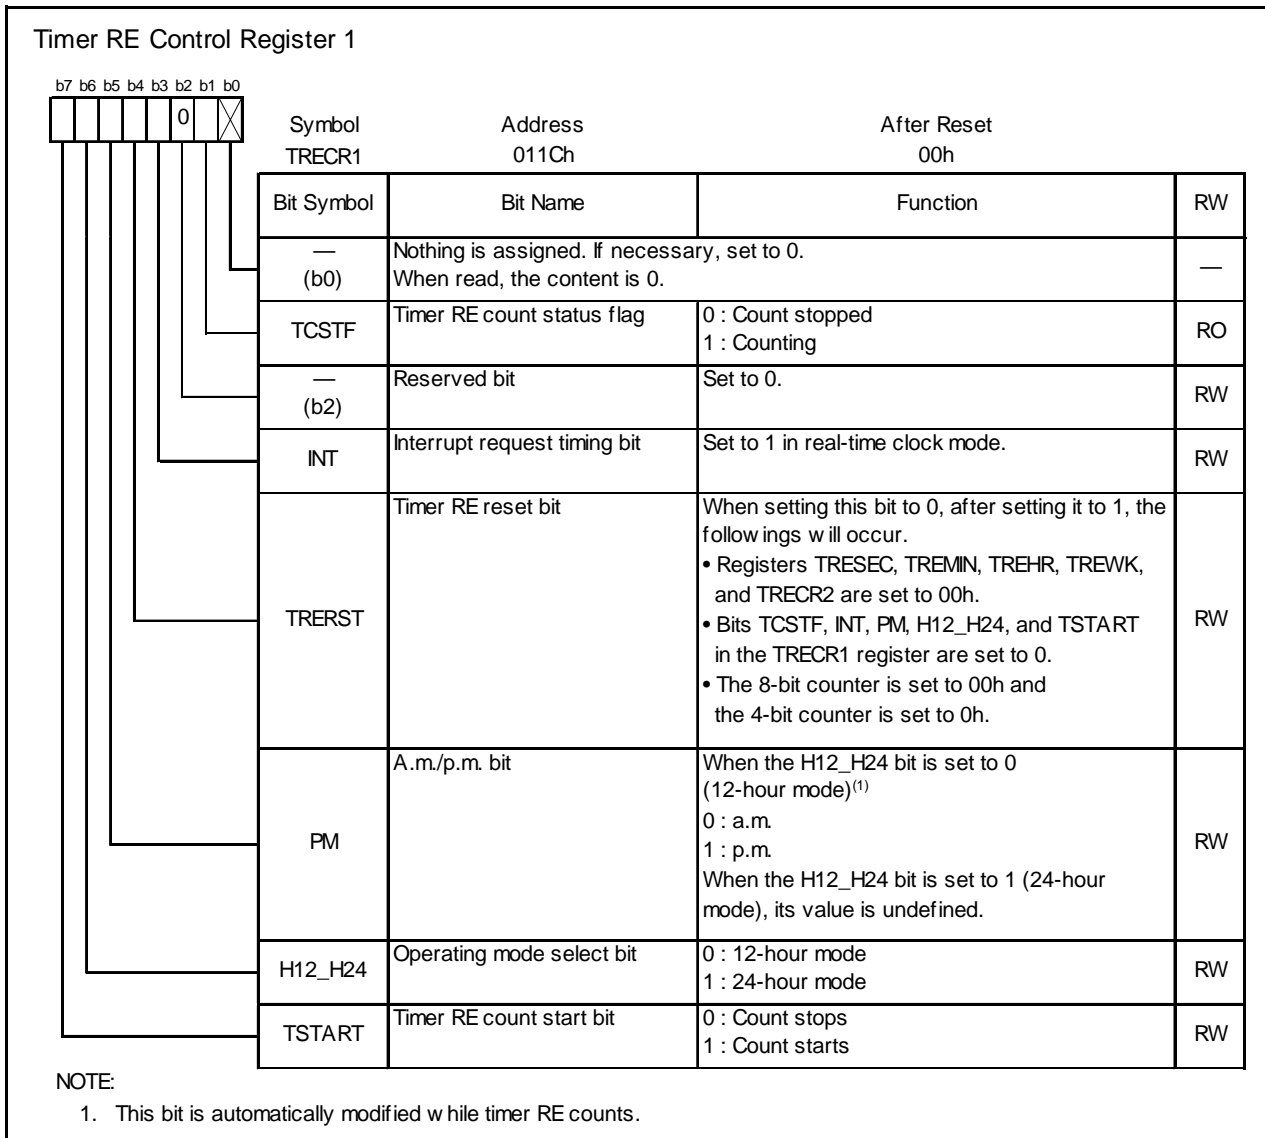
Timer RE Control Register 1

b7 b6 b5 b4 b3 b2 b1 b0

0

| Symbol | Address | After Reset |
|---|---|---|
| TRECR1 | 011Ch | 00h |

| Bit Symbol | Bit Name | Function | RW |
|---|---|---|---|
| — (b0) | Nothing is assigned. If necessary, set to 0. When read, the content is 0. | | — |
| TCSTF | Timer RE count status flag | 0 : Count stopped<br>1 : Counting | RO |
| — (b2) | Reserved bit | Set to 0. | RW |
| INT | Interrupt request timing bit | Set to 1 in real-time clock mode. | RW |
| TRERST | Timer RE reset bit | When setting this bit to 0, after setting it to 1, the followings will occur.<br>• Registers TRESEC, TREMIN, TREHR, TREWK, and TRECR2 are set to 00h.<br>• Bits TCSTF, INT, PM, H12_H24, and TSTART in the TRECR1 register are set to 0.<br>• The 8-bit counter is set to 00h and the 4-bit counter is set to 0h. | RW |
| PM | A.m./p.m. bit | When the H12_H24 bit is set to 0 (12-hour mode)$^{(1)}$<br>0 : a.m.<br>1 : p.m.<br>When the H12_H24 bit is set to 1 (24-hour mode), its value is undefined. | RW |
| H12_H24 | Operating mode select bit | 0 : 12-hour mode<br>1 : 24-hour mode | RW |
| TSTART | Timer RE count start bit | 0 : Count stops<br>1 : Count starts | RW |

NOTE:
1. This bit is automatically modified while timer RE counts.